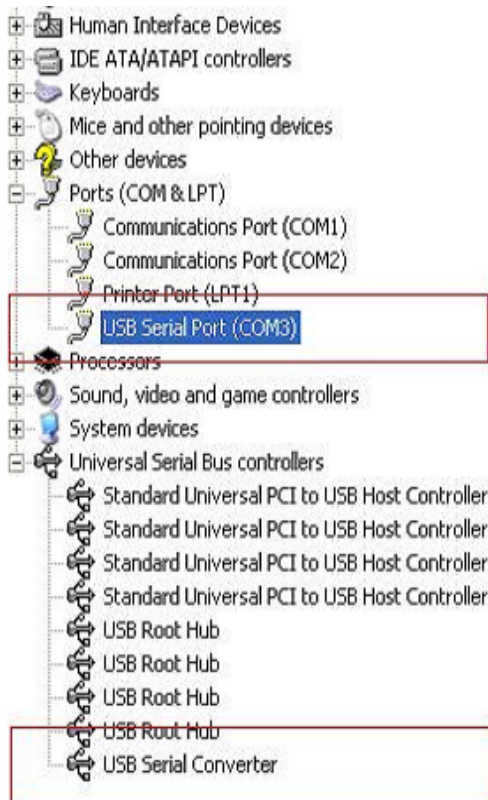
Human Interface Devices
IDE ATA/ATAPI controllers
Keyboards
Mice and other pointing devices
Other devices
Ports (COM & LPT)
Communications Port (COM1)
Communications Port (COM2)
Printer Port (LPT1)
USB Serial Port (COM3)
Processors
Sound, video and game controllers
System devices
Universal Serial Bus controllers
Standard Universal PCI to USB Host Controller
Standard Universal PCI to USB Host Controller
Standard Universal PCI to USB Host Controller
Standard Universal PCI to USB Host Controller
USB Root Hub
USB Root Hub
USB Root Hub
USB Root Hub
USB Serial Converter